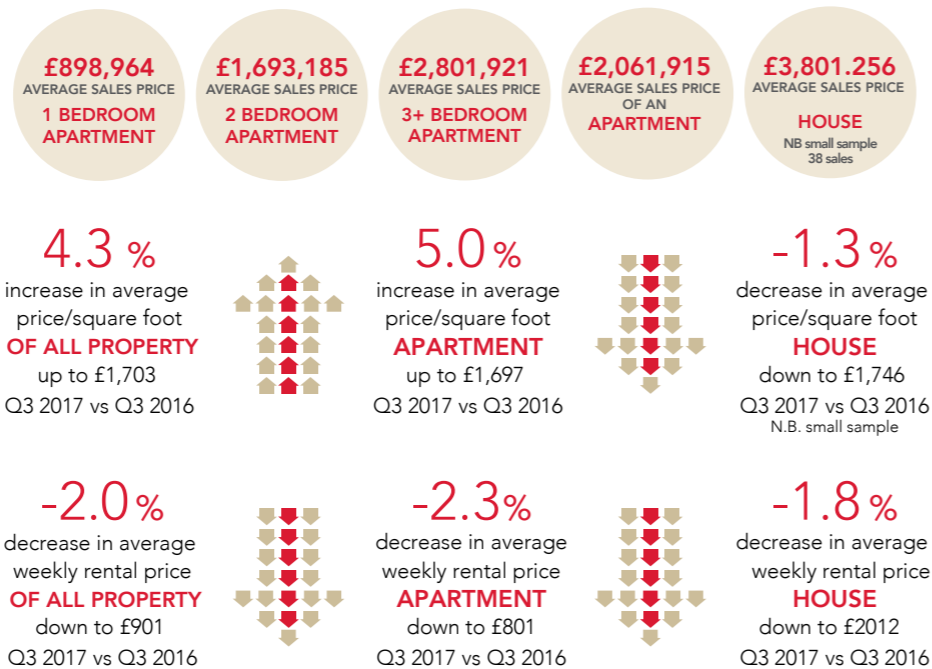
£898,964
AVERAGE SALES PRICE
1 BEDROOM APARTMENT

£1,693,185
AVERAGE SALES PRICE
2 BEDROOM APARTMENT

£2,801,921
AVERAGE SALES PRICE
3+ BEDROOM APARTMENT

£2,061,915
AVERAGE SALES PRICE OF AN
APARTMENT

£3,801.256
AVERAGE SALES PRICE
HOUSE
NB small sample 38 sales

4.3 %
increase in average price/square foot
OF ALL PROPERTY
up to £1,703
Q3 2017 vs Q3 2016

5.0 %
increase in average price/square foot
APARTMENT
up to £1,697
Q3 2017 vs Q3 2016

-1.3 %
decrease in average price/square foot
HOUSE
down to £1,746
Q3 2017 vs Q3 2016
N.B. small sample

-2.0 %
decrease in average weekly rental price
OF ALL PROPERTY
down to £901
Q3 2017 vs Q3 2016

-2.3 %
decrease in average weekly rental price
APARTMENT
down to £801
Q3 2017 vs Q3 2016

-1.8 %
decrease in average weekly rental price
HOUSE
down to £2012
Q3 2017 vs Q3 2016